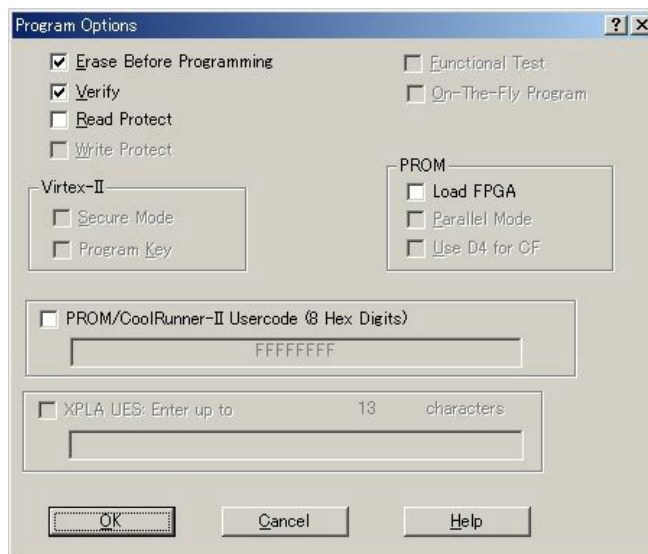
Program Options ? X

Erase Before Programming
Verify
Read Protect
Write Protect

Functional Test
On-The-Fly Program

Virtex-II
Secure Mode
Program Key

PROM
Load FPGA
Parallel Mode
Use D4 for CF

PROM/CoolRunner-II Usercode (8 Hex Digits)
FFFFFFFF

XPLA UES: Enter up to 13 characters

OK Cancel Help